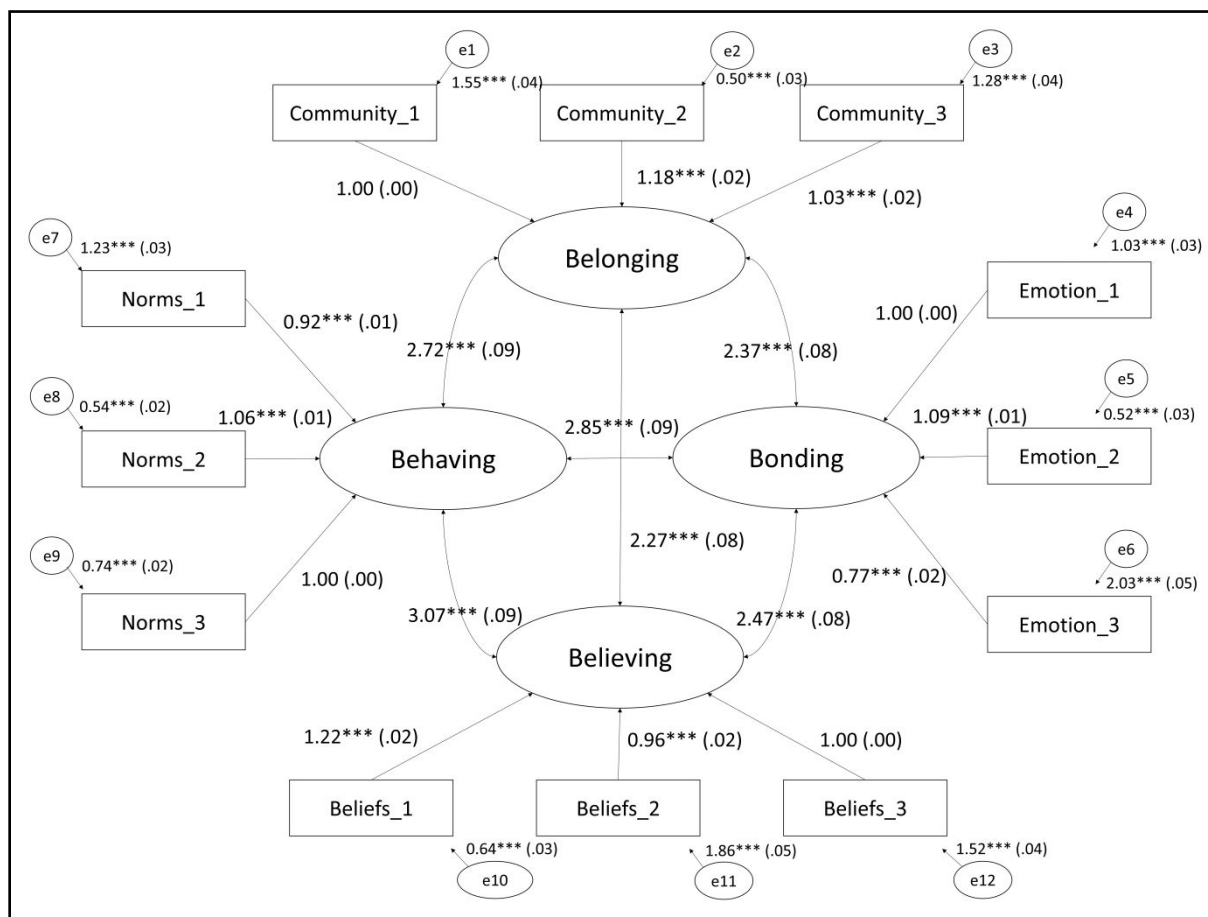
e1
1.55*** (.04)
e2
0.50*** (.03)
e3
1.28*** (.04)
Community_1
Community_2
Community_3
1.00 (.00)
1.18*** (.02)
1.03*** (.02)
e7
1.23*** (.03)
Belonging
e4
1.03*** (.03)
Norms_1
0.92*** (.01)
Emotion_1
1.00 (.00)
2.72*** (.09)
2.37*** (.08)
e5
e8
0.54*** (.02)
1.06*** (.01)
1.09*** (.01)
0.52*** (.03)
2.85*** (.09)
Norms_2
Behaving
Bonding
Emotion_2
2.27*** (.08)
e6
e9
0.74*** (.02)
0.77*** (.02)
2.03*** (.05)
1.00 (.00)
Norms_3
3.07*** (.09)
2.47*** (.08)
Emotion_3
Believing
1.22*** (.02)
0.96*** (.02)
1.00 (.00)
Beliefs_1
Beliefs_2
Beliefs_3
0.64*** (.03)
1.86*** (.05)
1.52*** (.04)
e10
e11
e12